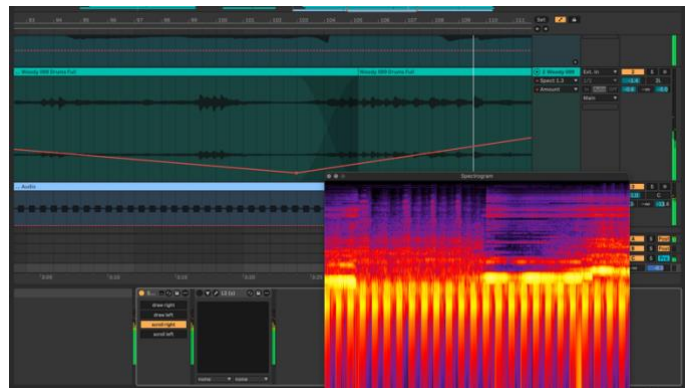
93 94 95 96 97 98 99 100 101 102 103 104 105 106 107 108 109 110 111

Set

Woozy 909 Drums Full

Woozy 909 Drums Full

Woozy 909

Spect 1.0

Amount

Ext. In

Main

Audio

Spectrogram

0:06 0:10 0:15 0:20 0:25

draw right

draw left

scroll right

scroll left

none

none